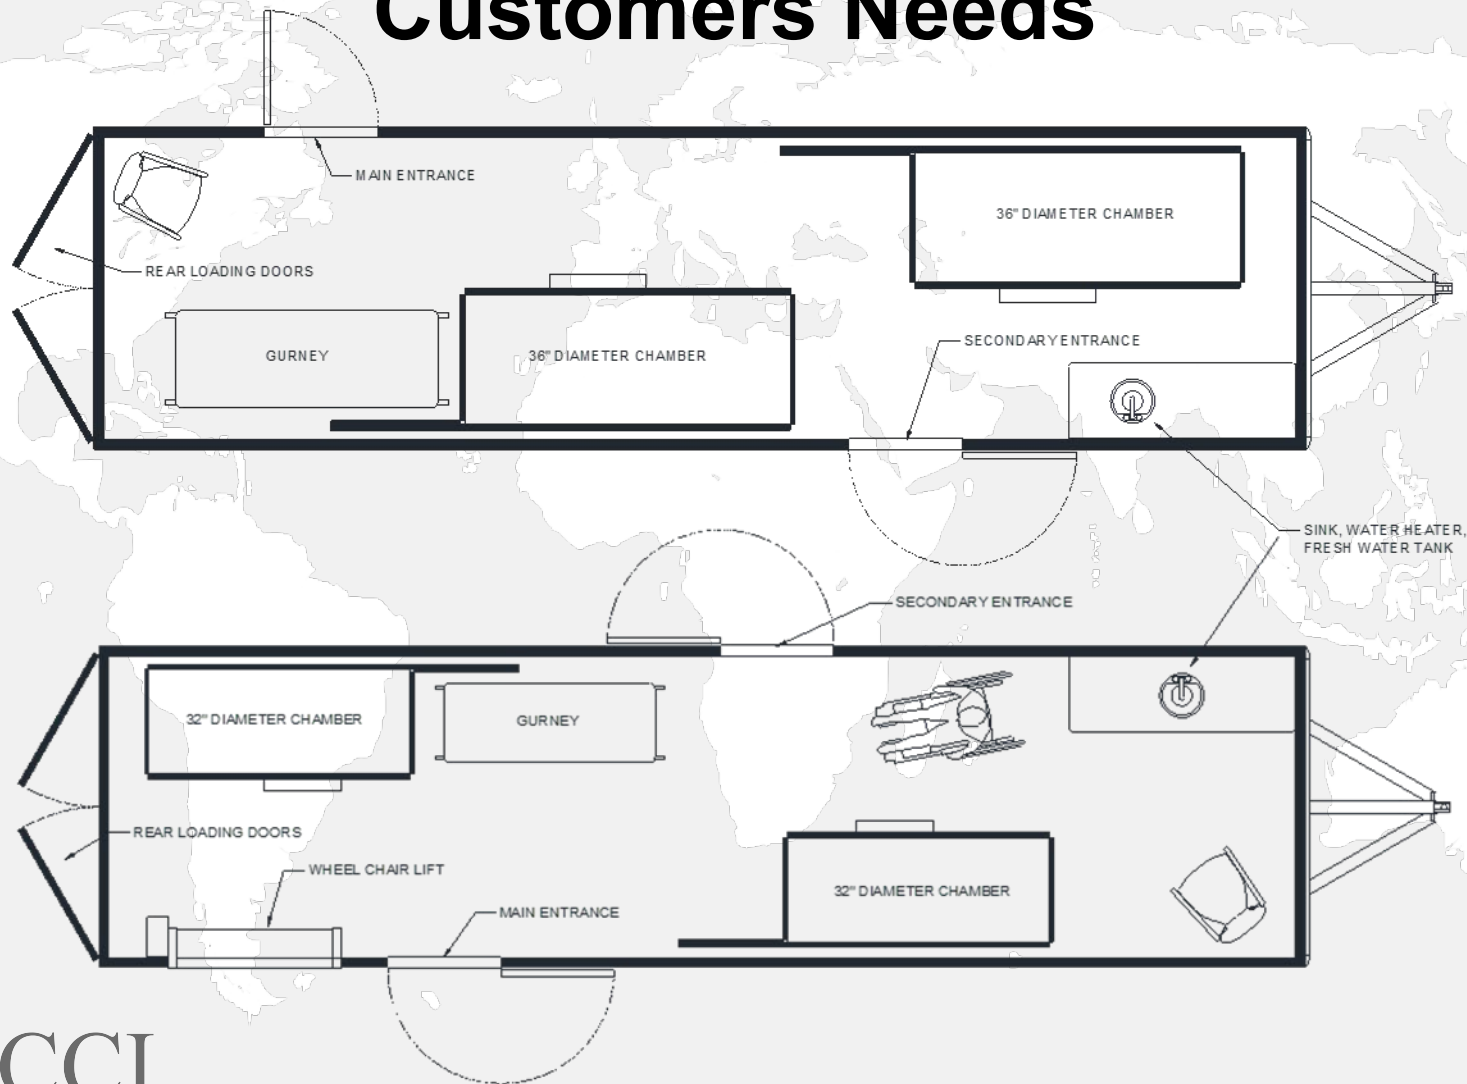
Customers Needs

MAIN ENTRANCE

36" DIAMETER CHAMBER

REAR LOADING DOORS

GURNEY

36" DIAMETER CHAMBER

SECONDARY ENTRANCE

SINK, WATER HEATER, FRESH WATER TANK

SECONDARY ENTRANCE

32" DIAMETER CHAMBER

GURNEY

REAR LOADING DOORS

WHEEL CHAIR LIFT

MAIN ENTRANCE

32" DIAMETER CHAMBER

CCI